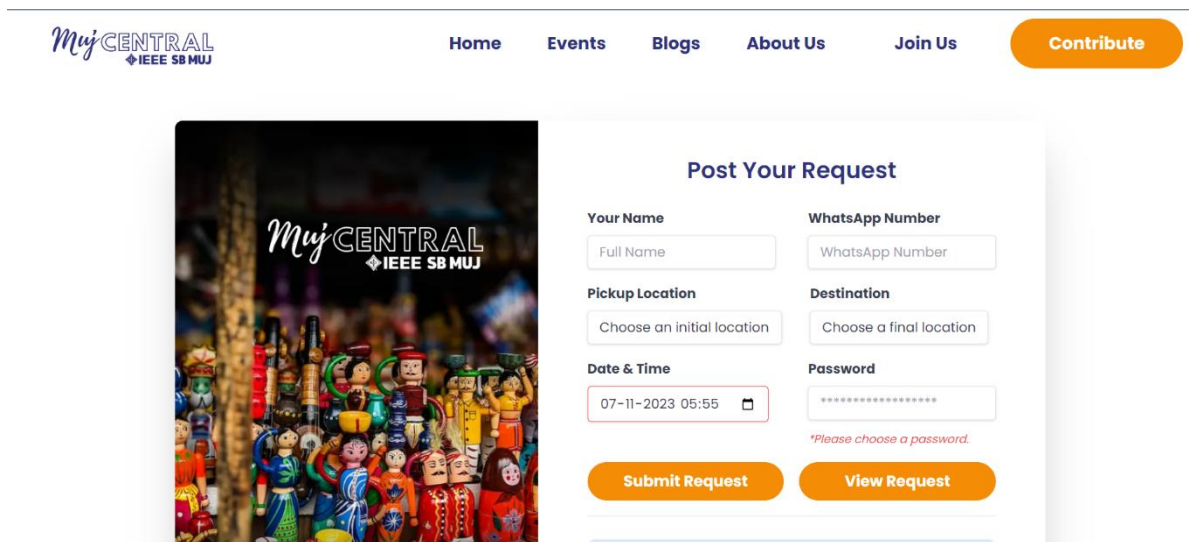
Muj CENTRAL
IEEE SB MUJ

Home Events Blogs About Us Join Us Contribute

Muj CENTRAL
IEEE SB MUJ

Post Your Request

Your Name
Full Name

WhatsApp Number
WhatsApp Number

Pickup Location
Choose an initial location

Destination
Choose a final location

Date & Time
07-11-2023 05:55

Password
******************
*Please choose a password.

Submit Request

View Request